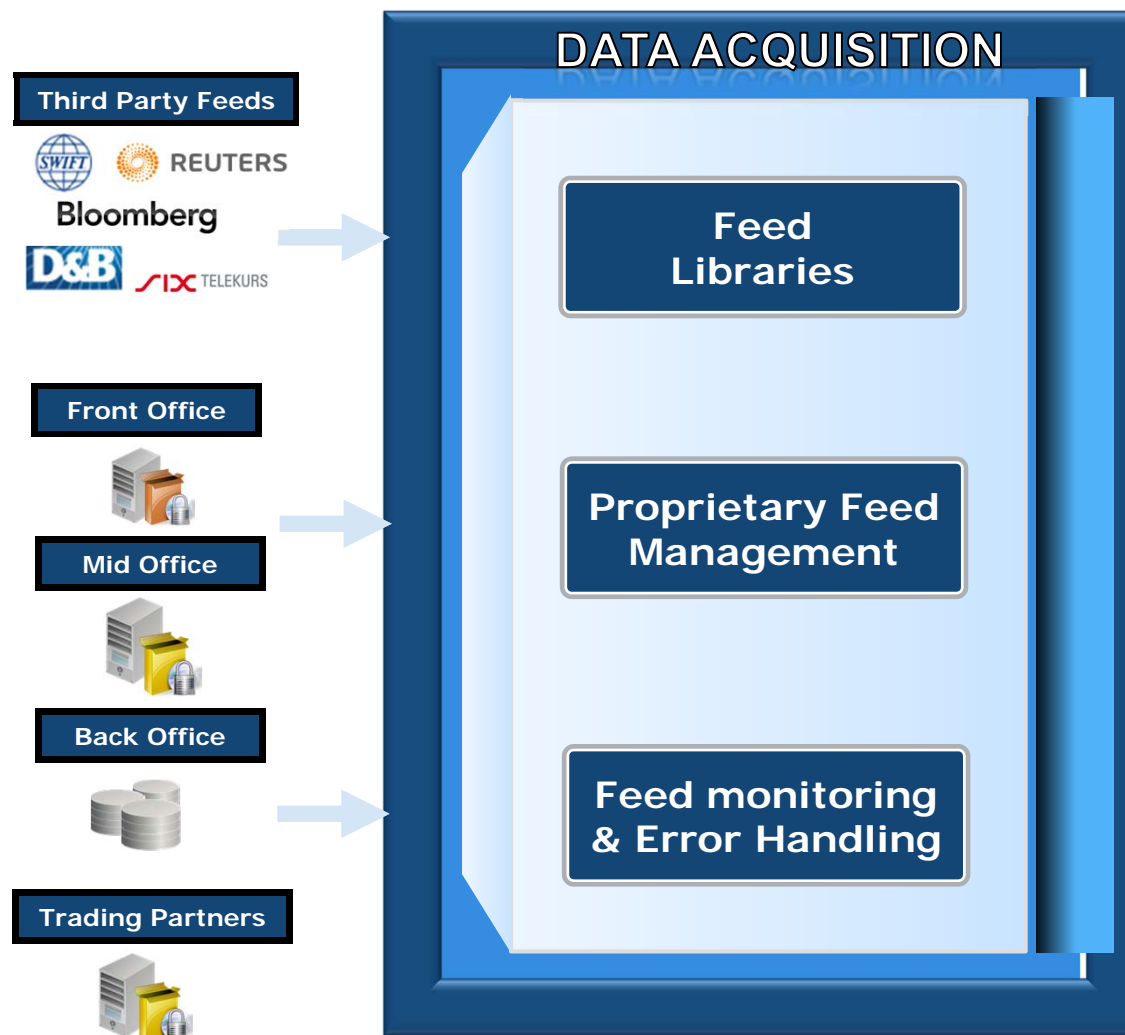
Third Party Feeds

SWIFT REUTERS

Bloomberg

D&B SIX TELEKURS

Front Office

Mid Office

Back Office

Trading Partners

DATA ACQUISITION

Feed Libraries

Proprietary Feed Management

Feed monitoring & Error Handling